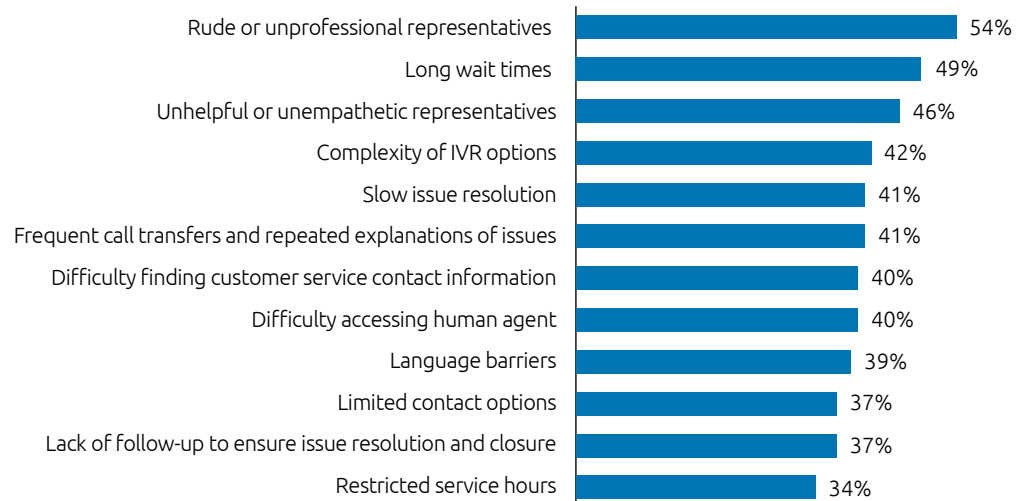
Rude or unprofessional representatives 54%
Long wait times 49%
Unhelpful or unempathetic representatives 46%
Complexity of IVR options 42%
Slow issue resolution 41%
Frequent call transfers and repeated explanations of issues 41%
Difficulty finding customer service contact information 40%
Difficulty accessing human agent 40%
Language barriers 39%
Limited contact options 37%
Lack of follow-up to ensure issue resolution and closure 37%
Restricted service hours 34%